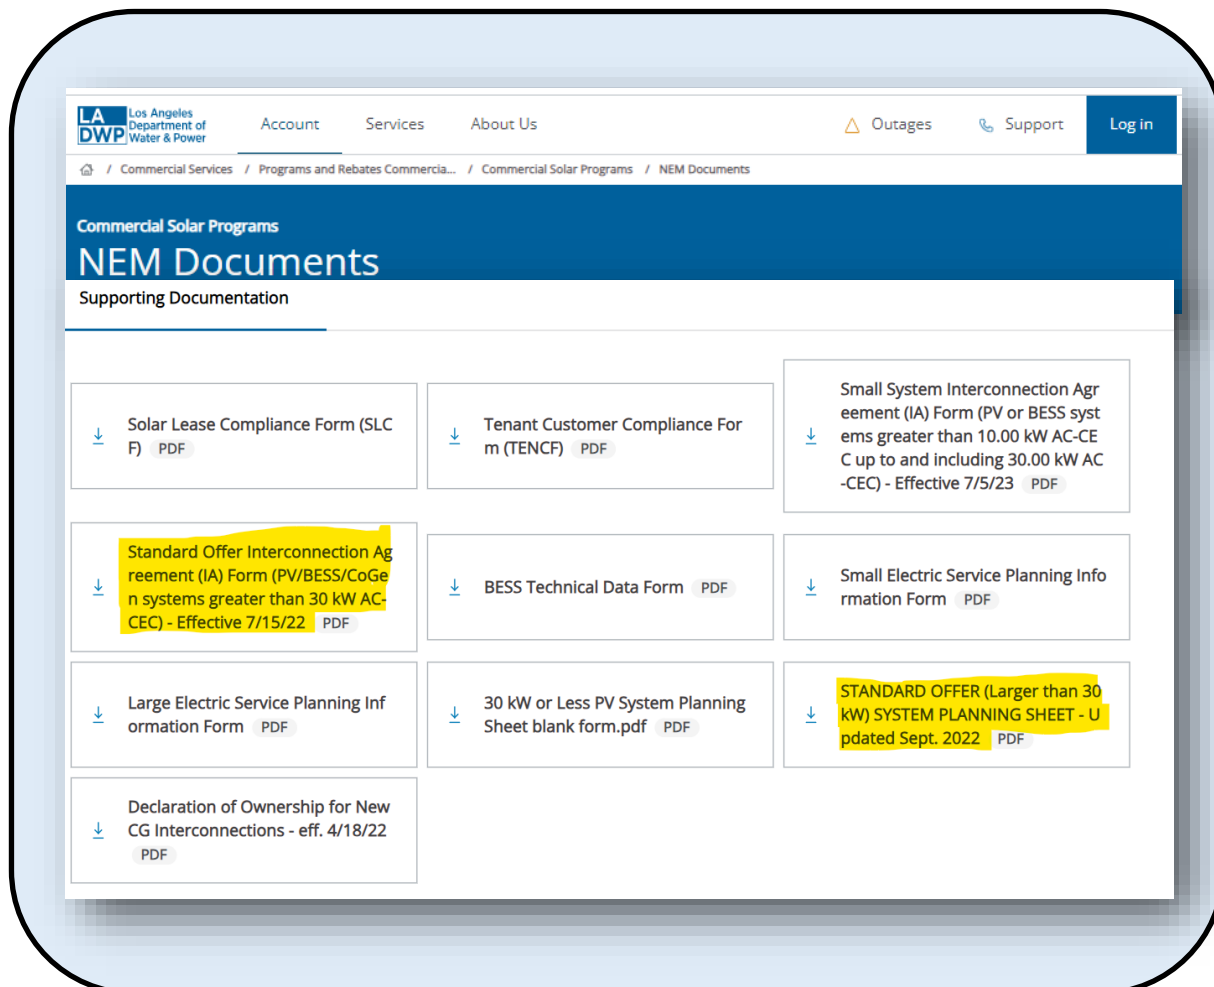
LA DWP Los Angeles Department of Water & Power

Account Services About Us

Outages Support Log in

/ Commercial Services / Programs and Rebates Commercia... / Commercial Solar Programs / NEM Documents

Commercial Solar Programs

NEM Documents

Supporting Documentation

Solar Lease Compliance Form (SLCF) PDF

Tenant Customer Compliance Form (TENCF) PDF

Small System Interconnection Agreement (IA) Form (PV or BESS systems greater than 10.00 kW AC-CEC up to and including 30.00 kW AC-CEC) - Effective 7/5/23 PDF

Standard Offer Interconnection Agreement (IA) Form (PV/BESS/CoGen systems greater than 30 kW AC-CEC) - Effective 7/15/22 PDF

BESS Technical Data Form PDF

Small Electric Service Planning Information Form PDF

Large Electric Service Planning Information Form PDF

30 kW or Less PV System Planning Sheet blank form.pdf PDF

STANDARD OFFER (Larger than 30 kW) SYSTEM PLANNING SHEET - Updated Sept. 2022 PDF

Declaration of Ownership for New CG Interconnections - eff. 4/18/22 PDF